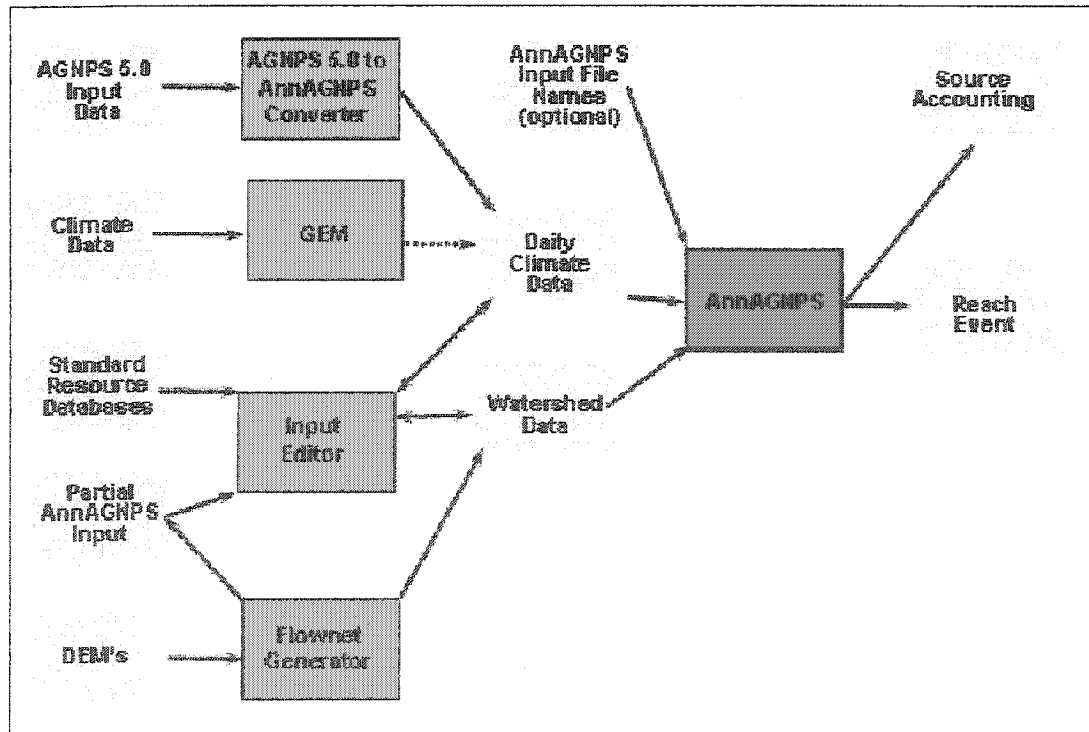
AGNPS 5.0 Input Data

AGNPS 5.0 to AnnAGNPS Converter

AnnAGNPS Input File Names (optional)

Source Accounting

Climate Data

GEM

Daily Climate Data

AnnAGNPS

Reach Event

Standard Resource Databases

Input Editor

Watershed Data

Partial AnnAGNPS Input

DEM's

Flownet Generator